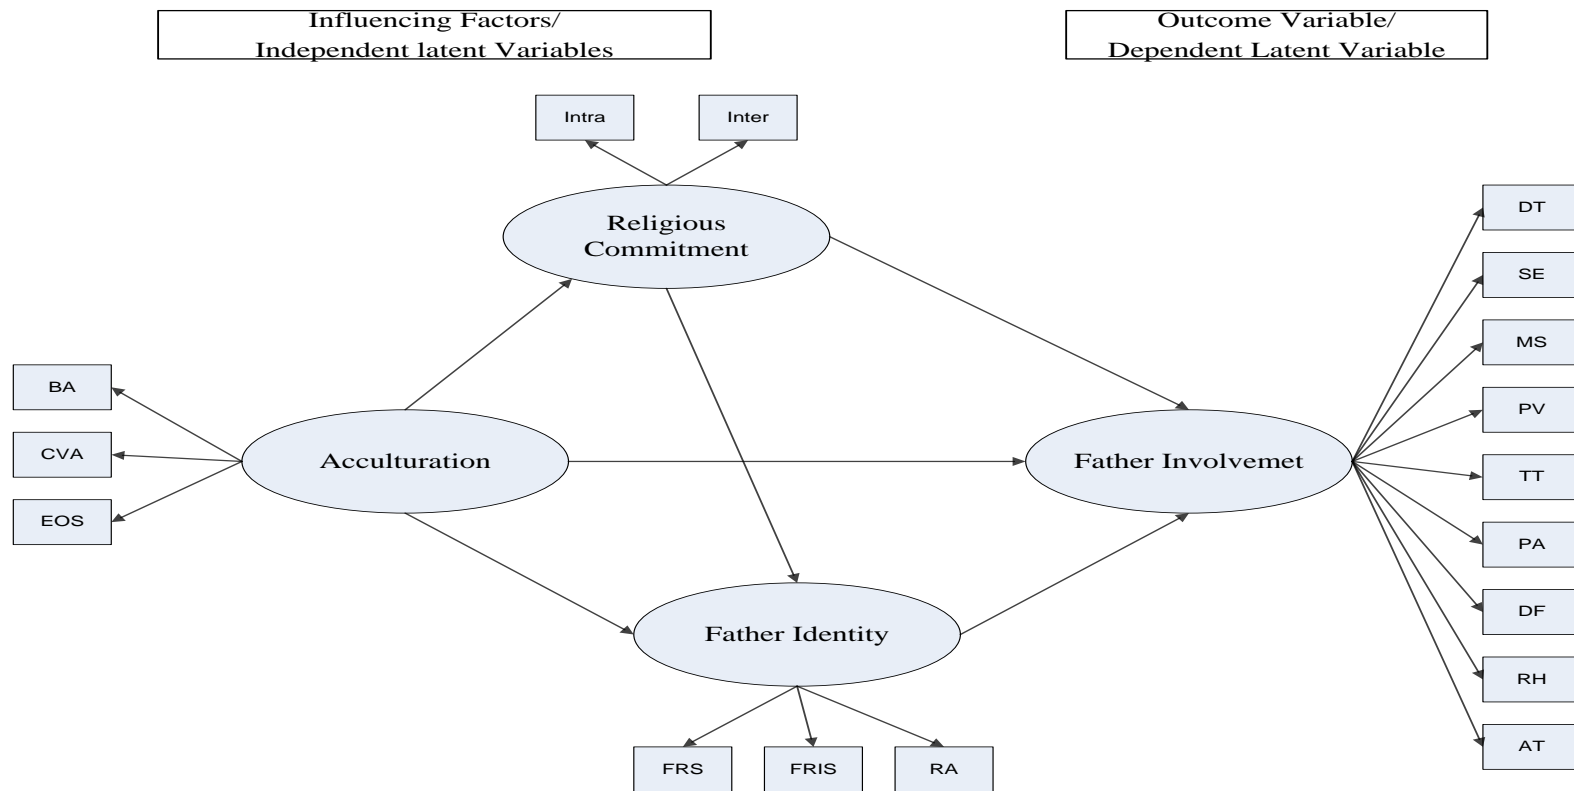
Influencing Factors/
Independent latent Variables

Outcome Variable/
Dependent Latent Variable

Intra

Inter

Religious Commitment

DT

SE

MS

BA

CVA

EOS

Acculturation

Father Involvemet

PV

TT

PA

DF

Father Identity

RH

AT

FRS

FRIS

RA